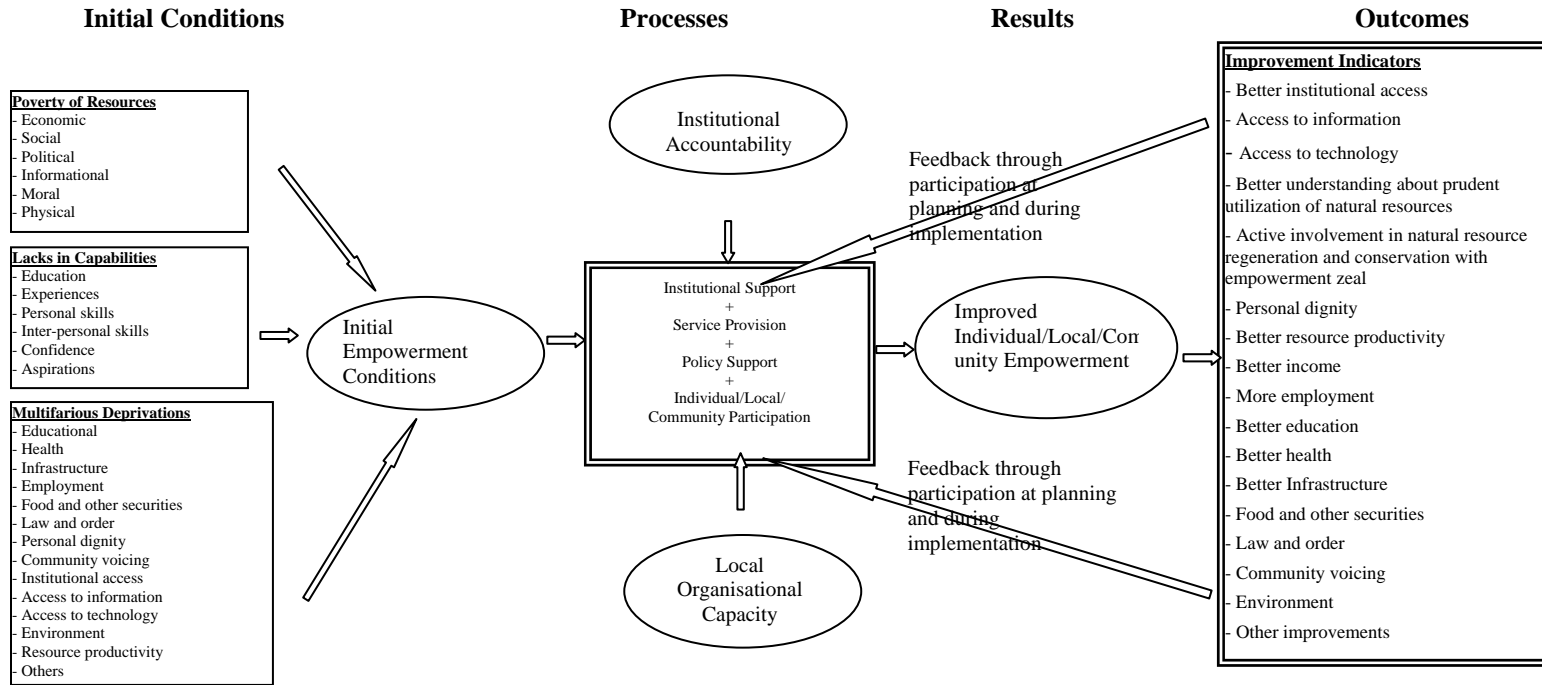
Initial Conditions

Processes

Results

Outcomes

Poverty of Resources
- Economic
- Social
- Political
- Informational
- Moral
- Physical

Lacks in Capabilities
- Education
- Experiences
- Personal skills
- Inter-personal skills
- Confidence
- Aspirations

Multifarious Deprivations
- Educational
- Health
- Infrastructure
- Employment
- Food and other securities
- Law and order
- Personal dignity
- Community voicing
- Institutional access
- Access to information
- Access to technology
- Environment
- Resource productivity
- Others

Initial Empowerment Conditions

Institutional Accountability

Institutional Support
+
Service Provision
+
Policy Support
+
Individual/Local/ Community Participation

Local Organisational Capacity

Feedback through participation at planning and during implementation

Feedback through participation at planning and during implementation

Improved Individual/Local/Community Empowerment

Improvement Indicators
- Better institutional access
- Access to information
- Access to technology
- Better understanding about prudent utilization of natural resources
- Active involvement in natural resource regeneration and conservation with empowerment zeal
- Personal dignity
- Better resource productivity
- Better income
- More employment
- Better education
- Better health
- Better Infrastructure
- Food and other securities
- Law and order
- Community voicing
- Environment
- Other improvements